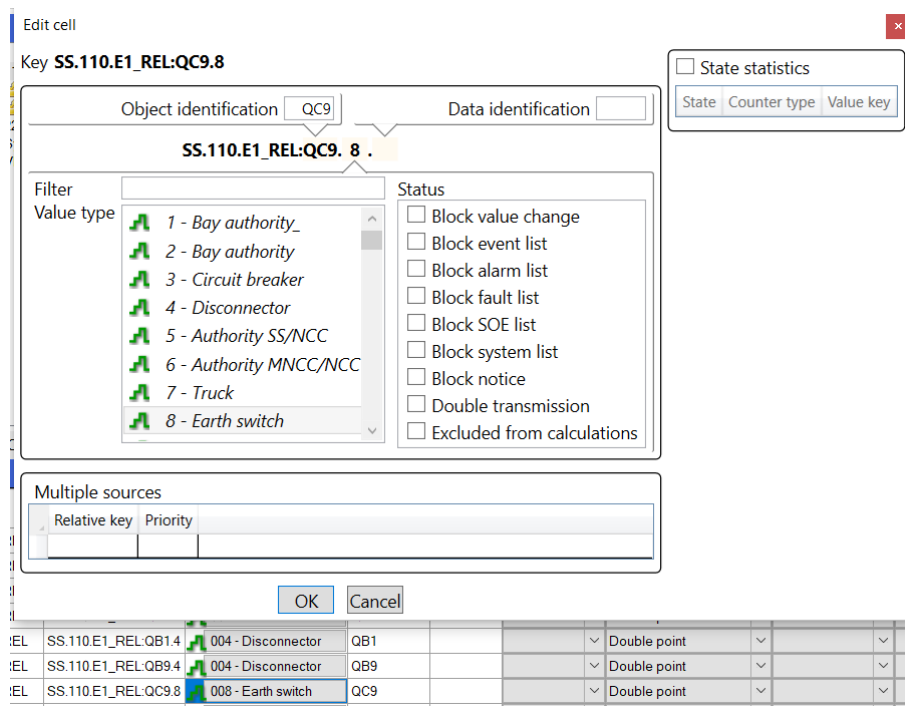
Edit cell

×

Key SS.110.E1_REL:QC9.8

Object identification QC9

Data identification

SS.110.E1_REL:QC9. 8 .

Filter

Value type

1 - Bay authority_
2 - Bay authority
3 - Circuit breaker
4 - Disconnector
5 - Authority SS/NCC
6 - Authority MNCC/NCC
7 - Truck
8 - Earth switch

Status

Block value change
Block event list
Block alarm list
Block fault list
Block SOE list
Block system list
Block notice
Double transmission
Excluded from calculations

State statistics

| State | Counter type | Value key |
|---|---|---|

Multiple sources

| Relative key | Priority |
|---|---|
| | |

OK

Cancel

| REL | SS.110.E1_REL:QB1.4 | 004 - Disconnector | QB1 | | Double point | |
|---|---|---|---|---|---|---|
| REL | SS.110.E1_REL:QB9.4 | 004 - Disconnector | QB9 | | Double point | |
| REL | SS.110.E1_REL:QC9.8 | 008 - Earth switch | QC9 | | Double point | |